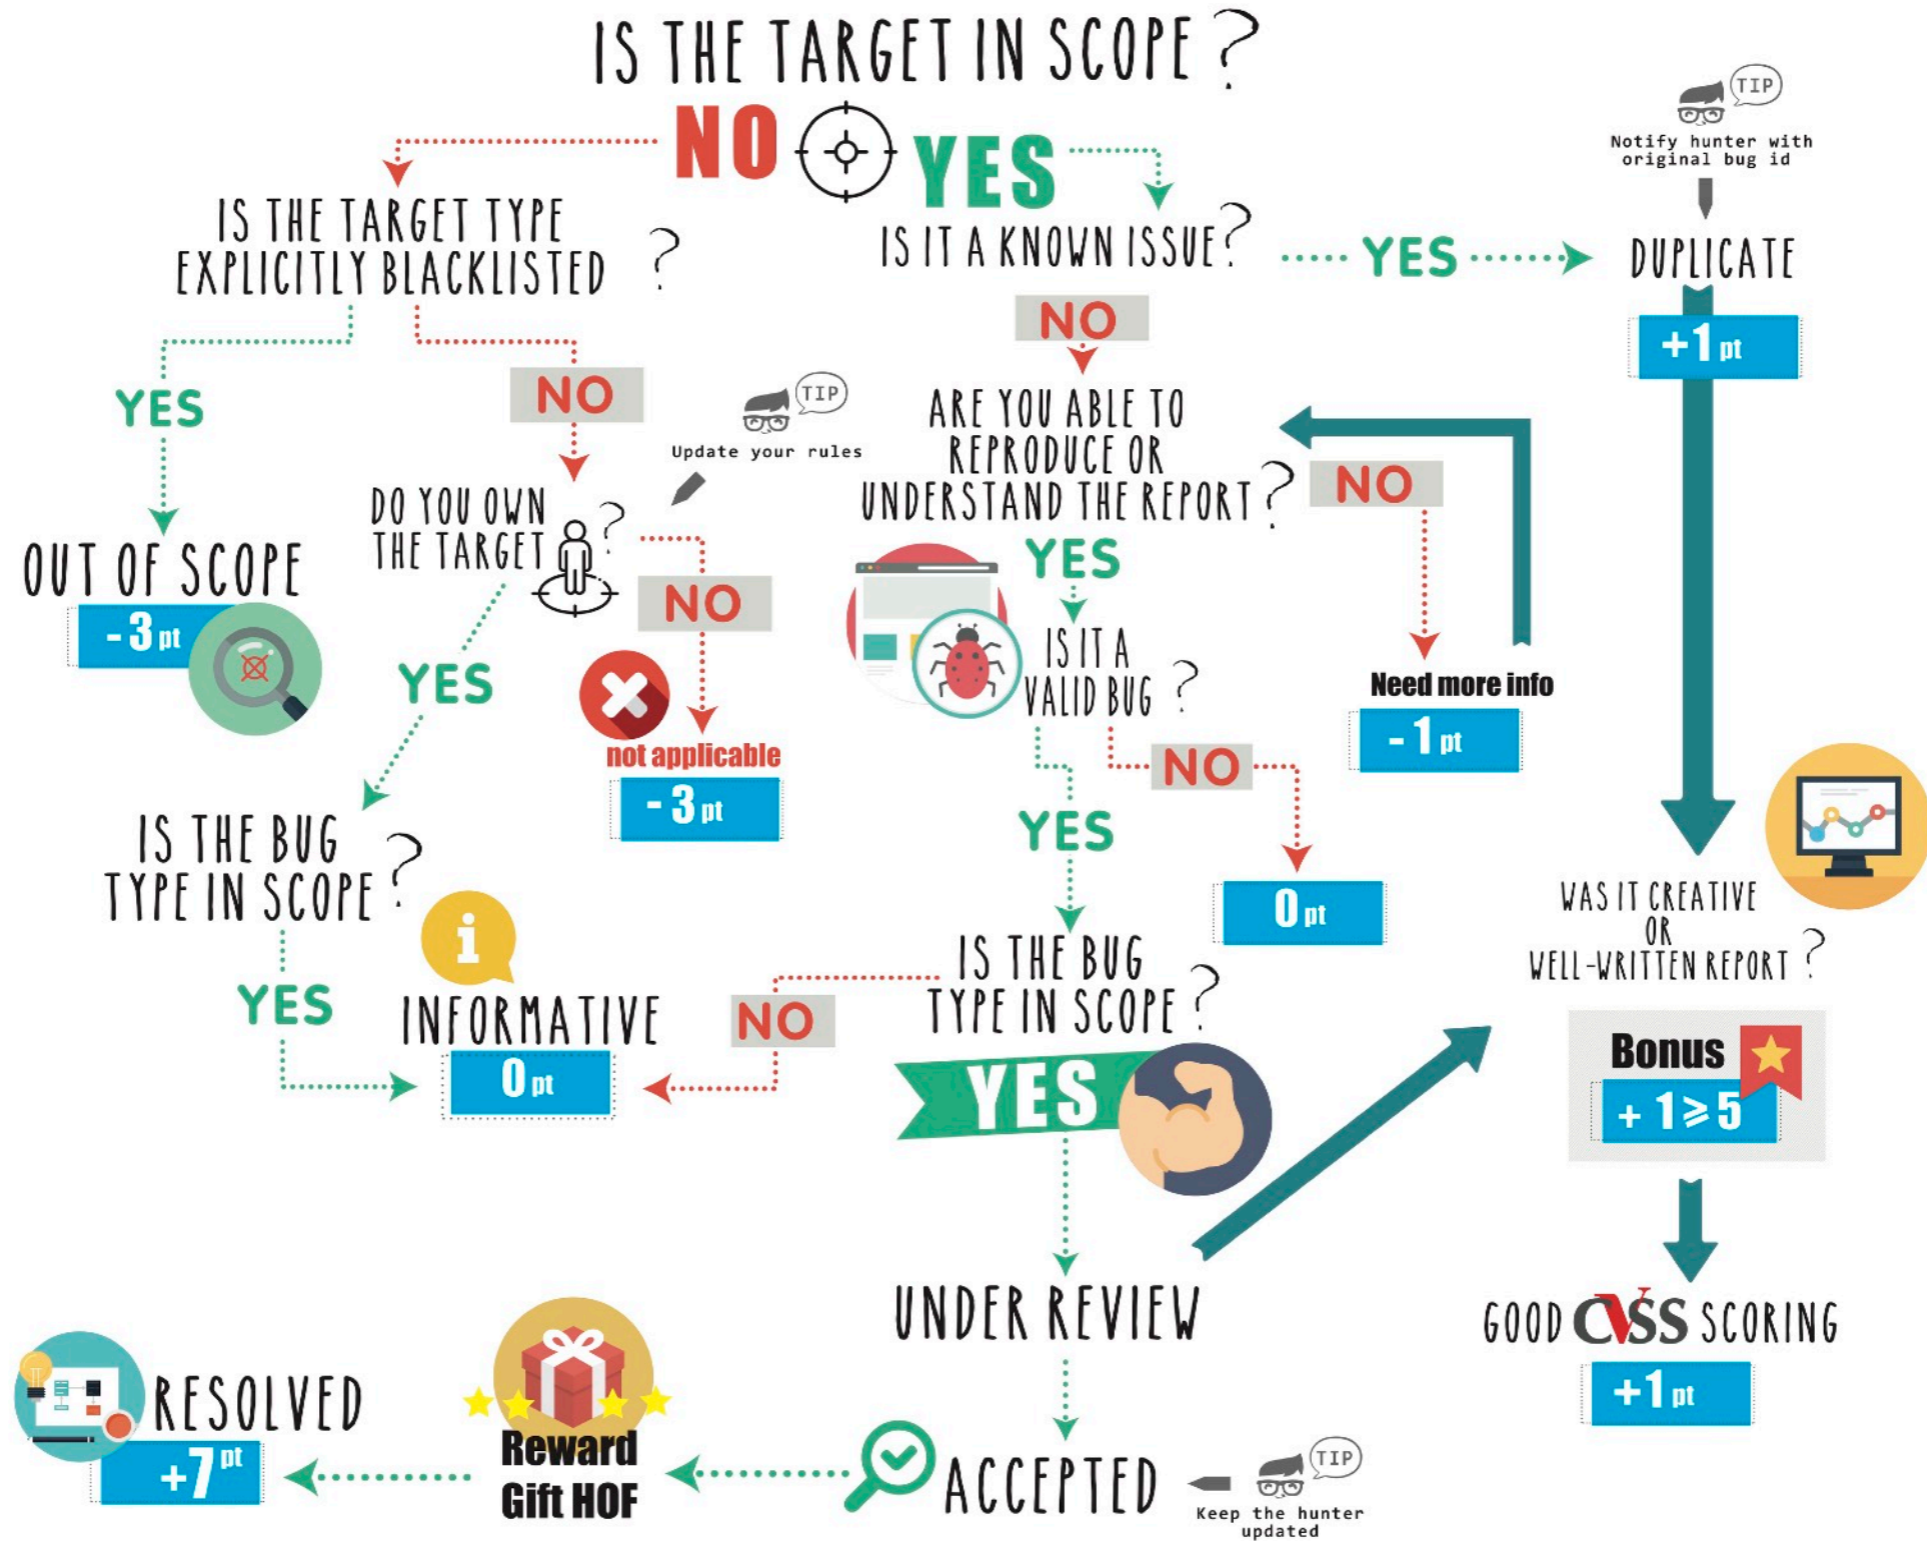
IS THE TARGET IN SCOPE ?

NO

YES

TIP

Notify hunter with original bug id

IS THE TARGET TYPE EXPLICITLY BLACKLISTED ?

IS IT A KNOWN ISSUE ?

YES

DUPLICATE

+1 pt

NO

YES

NO

TIP

Update your rules

ARE YOU ABLE TO REPRODUCE OR UNDERSTAND THE REPORT ?

NO

DO YOU OWN THE TARGET ?

OUT OF SCOPE

- 3 pt

NO

YES

YES

IS IT A VALID BUG ?

Need more info

- 1 pt

not applicable

- 3 pt

NO

YES

IS THE BUG TYPE IN SCOPE ?

0 pt

WAS IT CREATIVE OR WELL-WRITTEN REPORT ?

YES

INFORMATIVE

0 pt

NO

IS THE BUG TYPE IN SCOPE ?

YES

Bonus

+ 1 ≥ 5

UNDER REVIEW

GOOD CVSS SCORING

+1 pt

RESOLVED

+7 pt

Reward Gift HOF

ACCEPTED

TIP

Keep the hunter updated